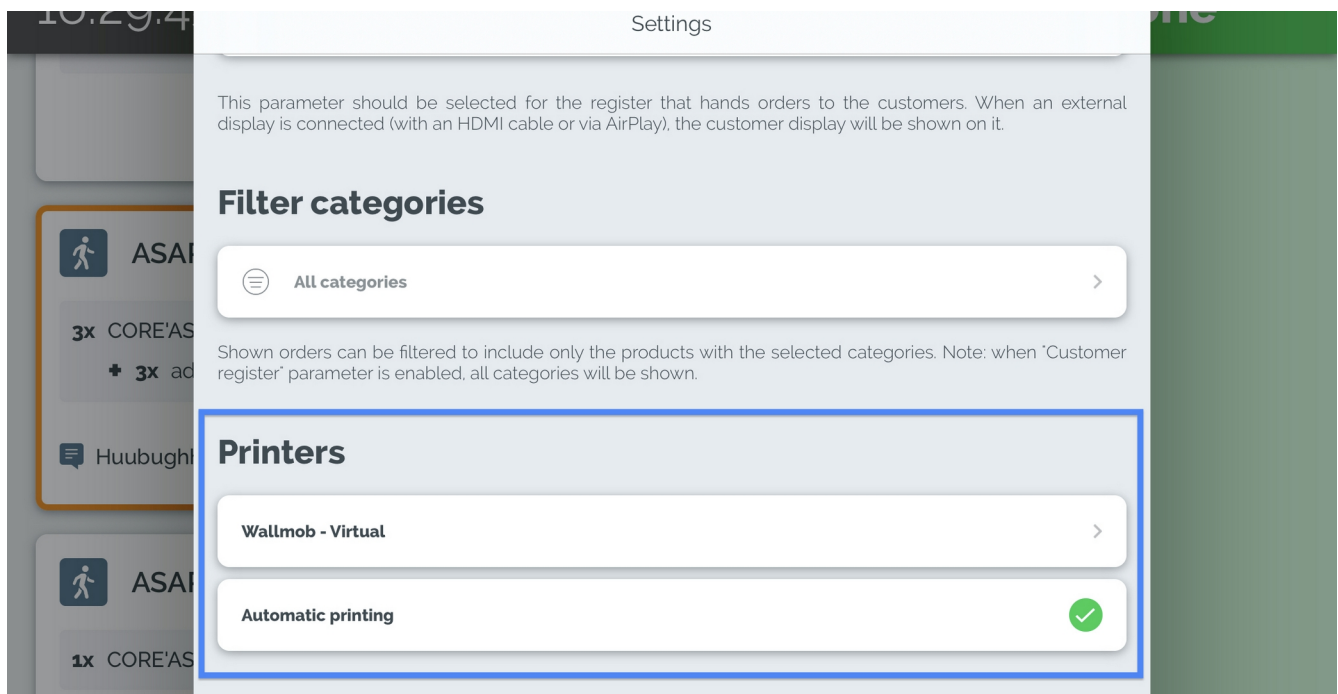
10:29:4

ASAI

3x CORE'AS

+ 3x ad

Huubughl

ASAI

1x CORE'AS

Settings

This parameter should be selected for the register that hands orders to the customers. When an external display is connected (with an HDMI cable or via AirPlay), the customer display will be shown on it.

Filter categories

All categories

Shown orders can be filtered to include only the products with the selected categories. Note: when "Customer register" parameter is enabled, all categories will be shown.

Printers

Wallmob - Virtual

Automatic printing